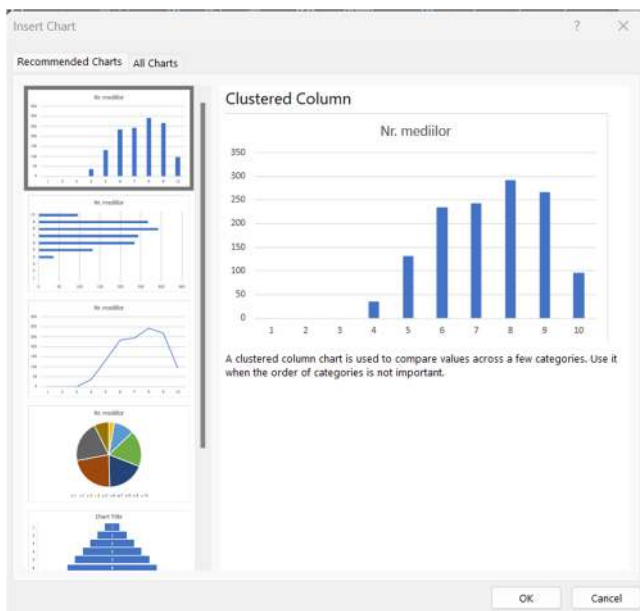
Insert Chart

?

Recommended Charts All Charts

Nr. mediilor

Nr. mediilor

Nr. mediilor

Nr. mediilor

Chart Title

Clustered Column

Nr. mediilor

350
300
250
200
150
100
50
0

1 2 3 4 5 6 7 8 9 10

A clustered column chart is used to compare values across a few categories. Use it when the order of categories is not important.

OK Cancel